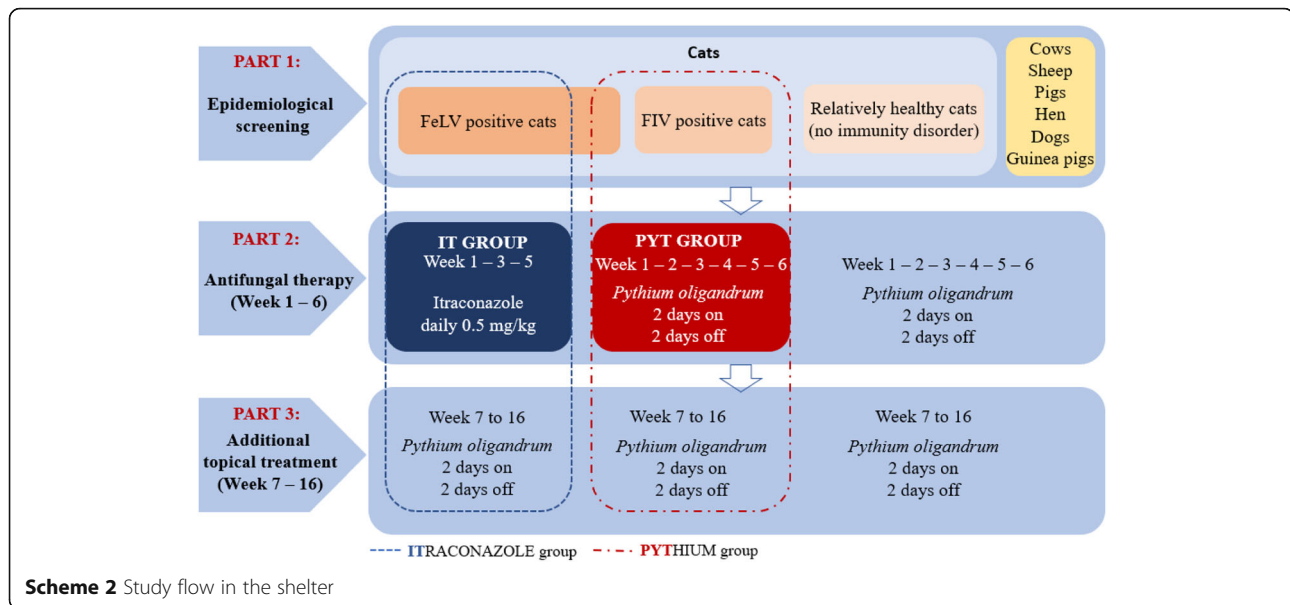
PART 1:
Epidemiological screening

Cats

FeLV positive cats

FIV positive cats

Relatively healthy cats (no immunity disorder)

Cows
Sheep
Pigs
Hen
Dogs
Guinea pigs

PART 2:
Antifungal therapy (Week 1 – 6)

IT GROUP
Week 1 – 3 – 5
Itraconazole daily 0.5 mg/kg

PYT GROUP
Week 1 – 2 – 3 – 4 – 5 – 6
Pythium oligandrum
2 days on
2 days off

Week 1 – 2 – 3 – 4 – 5 – 6
Pythium oligandrum
2 days on
2 days off

PART 3:
Additional topical treatment (Week 7 – 16)

Week 7 to 16
Pythium oligandrum
2 days on
2 days off

Week 7 to 16
Pythium oligandrum
2 days on
2 days off

Week 7 to 16
Pythium oligandrum
2 days on
2 days off

ITRACONAZOLE group PYTHIUM group

Scheme 2 Study flow in the shelter